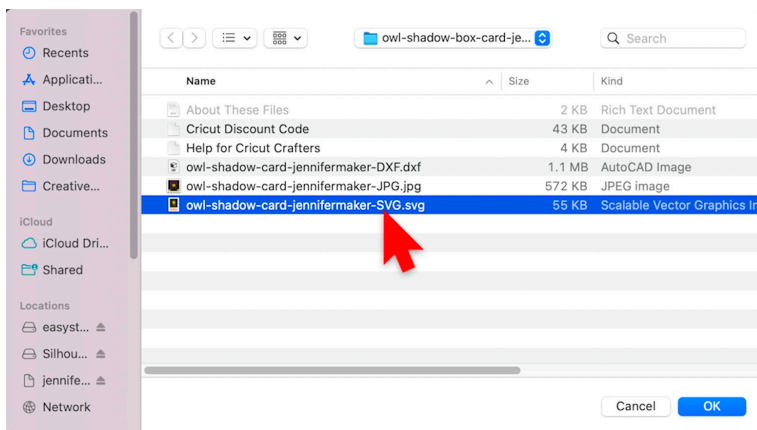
Favorites
Recents
Applicati...
Desktop
Documents
Downloads
Creative...
iCloud
iCloud Dri...
Shared
Locations
easyst...
Silhou...
jennife...
Network

owl-shadow-box-card-je...
Search

| Name | Size | Kind |
|---|---|---|
| About These Files | 2 KB | Rich Text Document |
| Cricut Discount Code | 43 KB | Document |
| Help for Cricut Crafters | 4 KB | Document |
| owl-shadow-card-jennifermaker-DXF.dxf | 1.1 MB | AutoCAD Image |
| owl-shadow-card-jennifermaker-JPG.jpg | 572 KB | JPEG image |
| owl-shadow-card-jennifermaker-SVG.svg | 55 KB | Scalable Vector Graphics In |

Cancel
OK